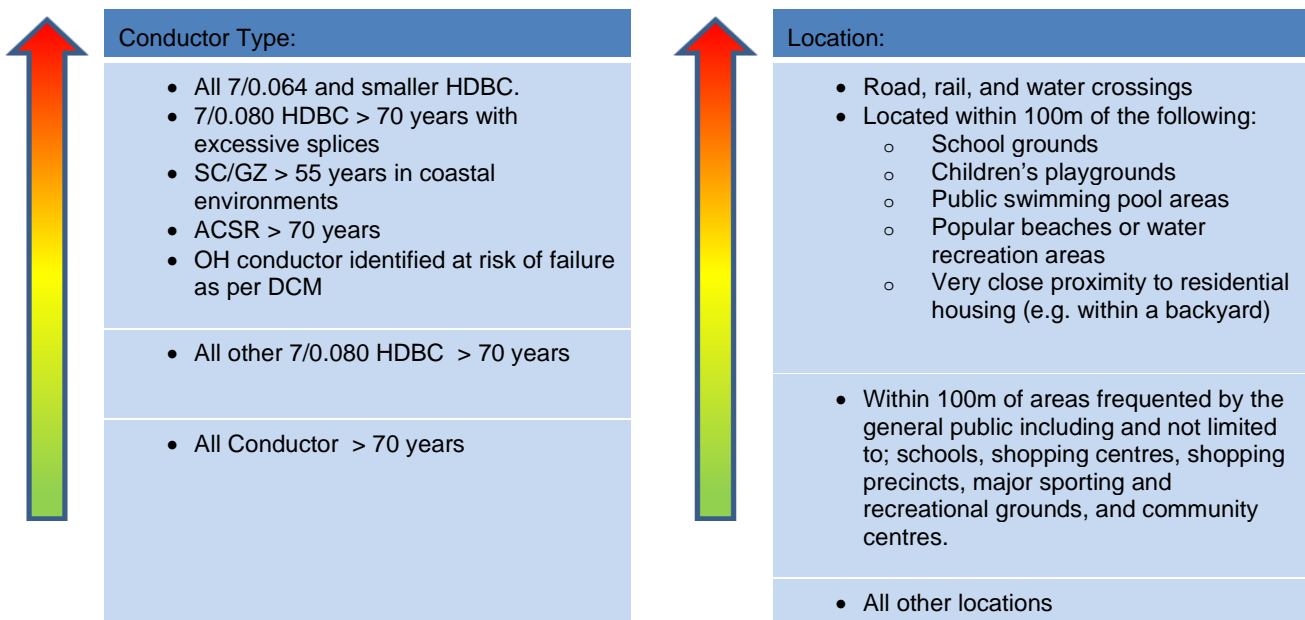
Conductor Type:

- All 7/0.064 and smaller HDBC.
- 7/0.080 HDBC > 70 years with excessive splices
- SC/GZ > 55 years in coastal environments
- ACSR > 70 years
- OH conductor identified at risk of failure as per DCM

- All other 7/0.080 HDBC > 70 years

- All Conductor > 70 years

Location:

- Road, rail, and water crossings
- Located within 100m of the following:
  - School grounds
  - Children's playgrounds
  - Public swimming pool areas
  - Popular beaches or water recreation areas
  - Very close proximity to residential housing (e.g. within a backyard)

- Within 100m of areas frequented by the general public including and not limited to; schools, shopping centres, shopping precincts, major sporting and recreational grounds, and community centres.

- All other locations